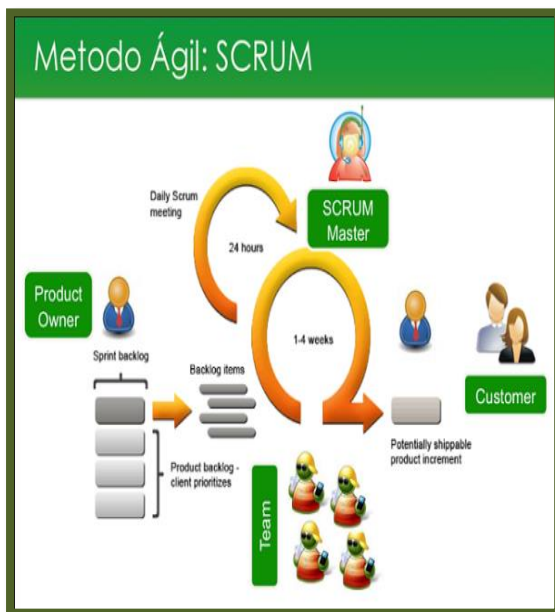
Metodo Ágil: SCRUM

Daily Scrum meeting

24 hours

SCRUM Master

Product Owner

1-4 weeks

Sprint backlog

Backlog items

Customer

Potentially shippable product increment

Product backlog - client prioritizes

Team